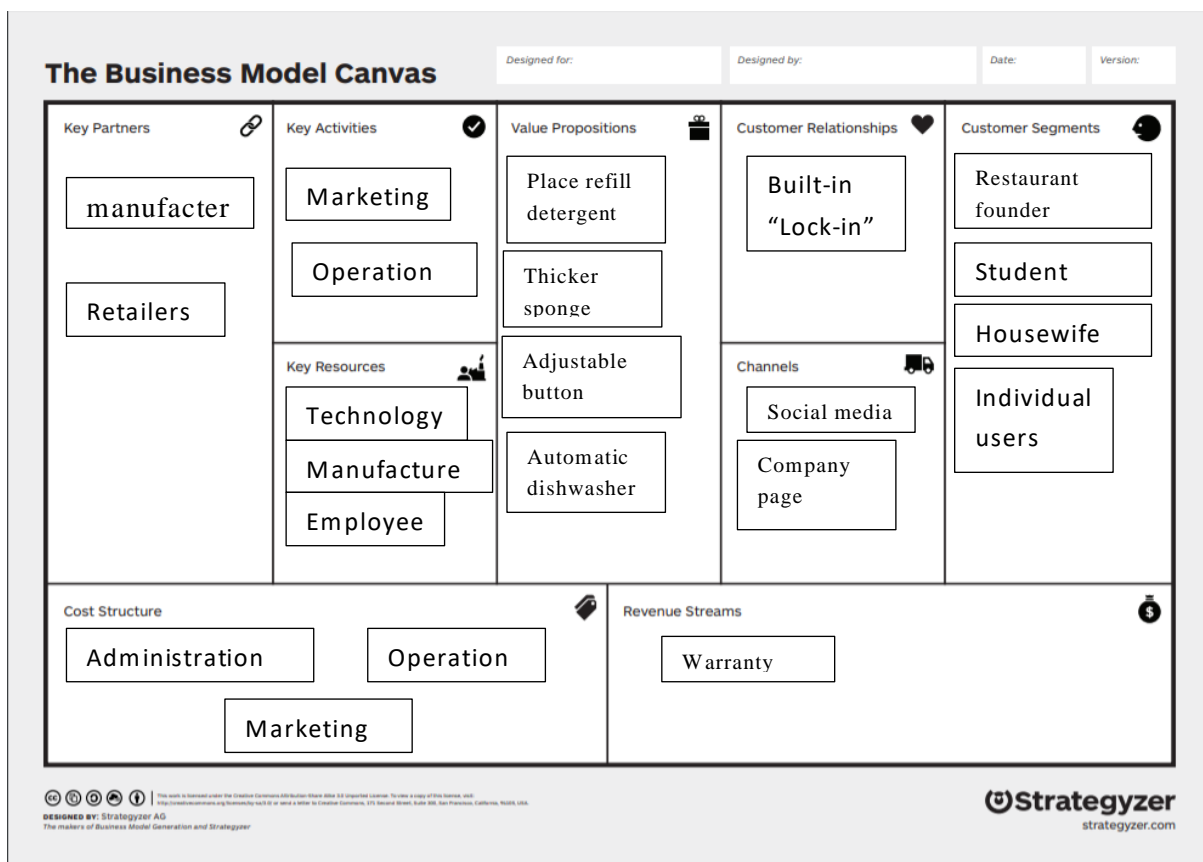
The Business Model Canvas

Designed for:

Designed by:

Date:

Version:

Key Partners

manufacter

Retailers

Key Activities

Marketing

Operation

Key Resources

Technology

Manufacture

Employee

Value Propositions

Place refill detergent

Thicker sponge

Adjustable button

Automatic dishwasher

Customer Relationships

Built-in "Lock-in"

Channels

Social media

Company page

Customer Segments

Restaurant founder

Student

Housewife

Individual users

Cost Structure

Administration

Operation

Marketing

Revenue Streams

Warranty

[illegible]

DESIGNED BY: Strategyzer AG
The makers of Business Model Generation and Strategyzer

Strategyzer
strategyzer.com